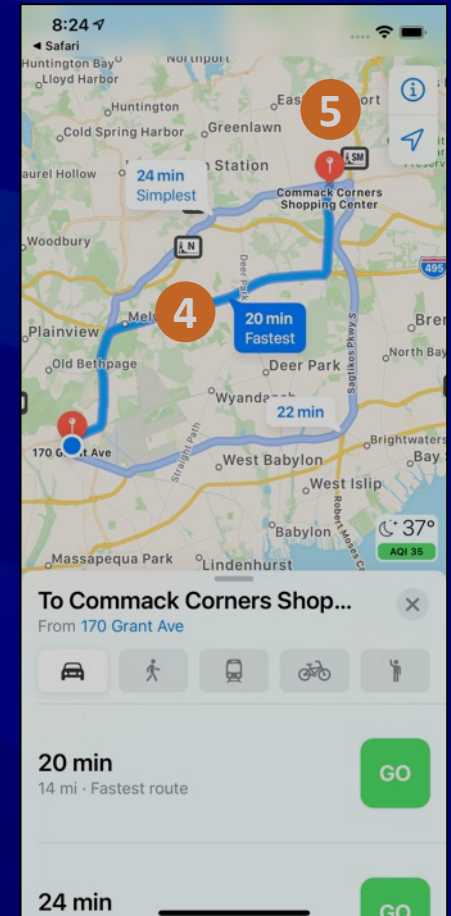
8:24
◂ Safari

Huntington Bay
Lloyd Harbor
Northport
Huntington
Cold Spring Harbor
Greenlawn
East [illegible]ort
5
24 min
Simplest
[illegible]n Station
Laurel Hollow
Commack Corners Shopping Center
SM
Woodbury
N
Deer Path
495
4
Melv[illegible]
20 min
Fastest
Plainview
Bren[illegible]
Sagtikos Pkwy S
North Bay
Old Bethpage
Deer Park
Wyandan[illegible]
22 min
Straight Path
170 Gr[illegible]t Ave
Brightwaters
West Babylon
Bay S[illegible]
West Islip
Robert Moses Cswy
Babylon
37°
AQI 35
Massapequa Park
Lindenhurst

To Commack Corners Shop...
From 170 Grant Ave

20 min
14 mi · Fastest route
GO

24 min
GO